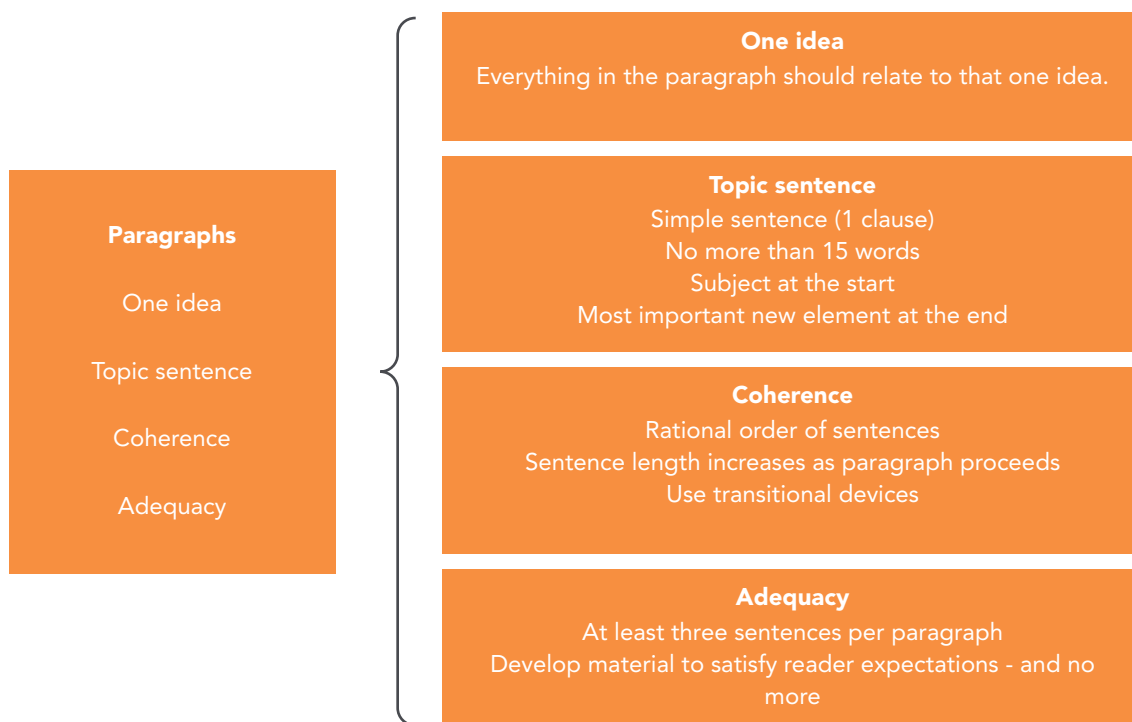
Paragraphs

One idea

Topic sentence

Coherence

Adequacy

One idea
Everything in the paragraph should relate to that one idea.

Topic sentence
Simple sentence (1 clause)
No more than 15 words
Subject at the start
Most important new element at the end

Coherence
Rational order of sentences
Sentence length increases as paragraph proceeds
Use transitional devices

Adequacy
At least three sentences per paragraph
Develop material to satisfy reader expectations - and no more